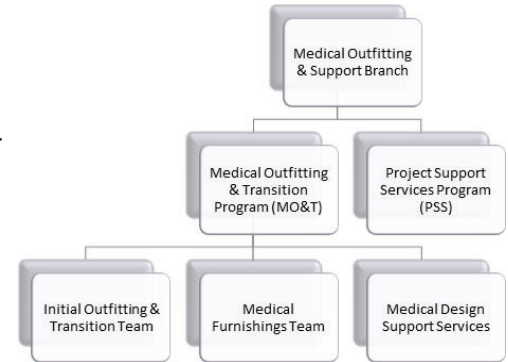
Medical Outfitting & Support Branch

Medical Outfitting & Transition Program (MO&T)

Project Support Services Program (PSS)

Initial Outfitting & Transition Team

Medical Furnishings Team

Medical Design Support Services